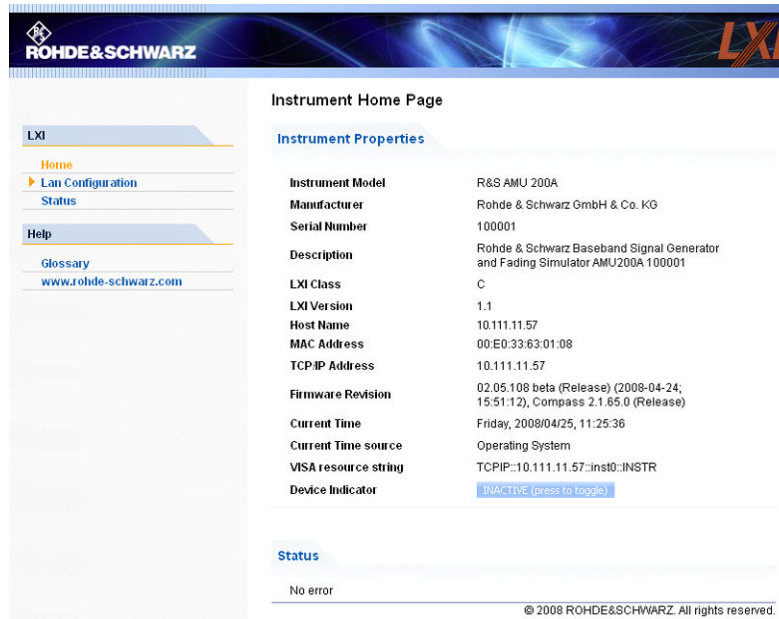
ROHDE&SCHWARZ

LXI

LXI
Home
Lan Configuration
Status

Help
Glossary
www.rohde-schwarz.com

Instrument Home Page

Instrument Properties

| | |
|---|---|
| Instrument Model | R&S AMU 200A |
| Manufacturer | Rohde & Schwarz GmbH & Co. KG |
| Serial Number | 100001 |
| Description | Rohde & Schwarz Baseband Signal Generator and Fading Simulator AMU200A 100001 |
| LXI Class | C |
| LXI Version | 1.1 |
| Host Name | 10.111.11.57 |
| MAC Address | 00:E0:33:63:01:08 |
| TCP/IP Address | 10.111.11.57 |
| Firmware Revision | 02.05.108 beta (Release) (2008-04-24; 15:51:12), Compass 2.1.65.0 (Release) |
| Current Time | Friday, 2008/04/25, 11:25:36 |
| Current Time source | Operating System |
| VISA resource string | TCPIP::10.111.11.57::inst0::INSTR |
| Device Indicator | INACTIVE (press to toggle) |

Status

No error

© 2008 ROHDE&SCHWARZ. All rights reserved.